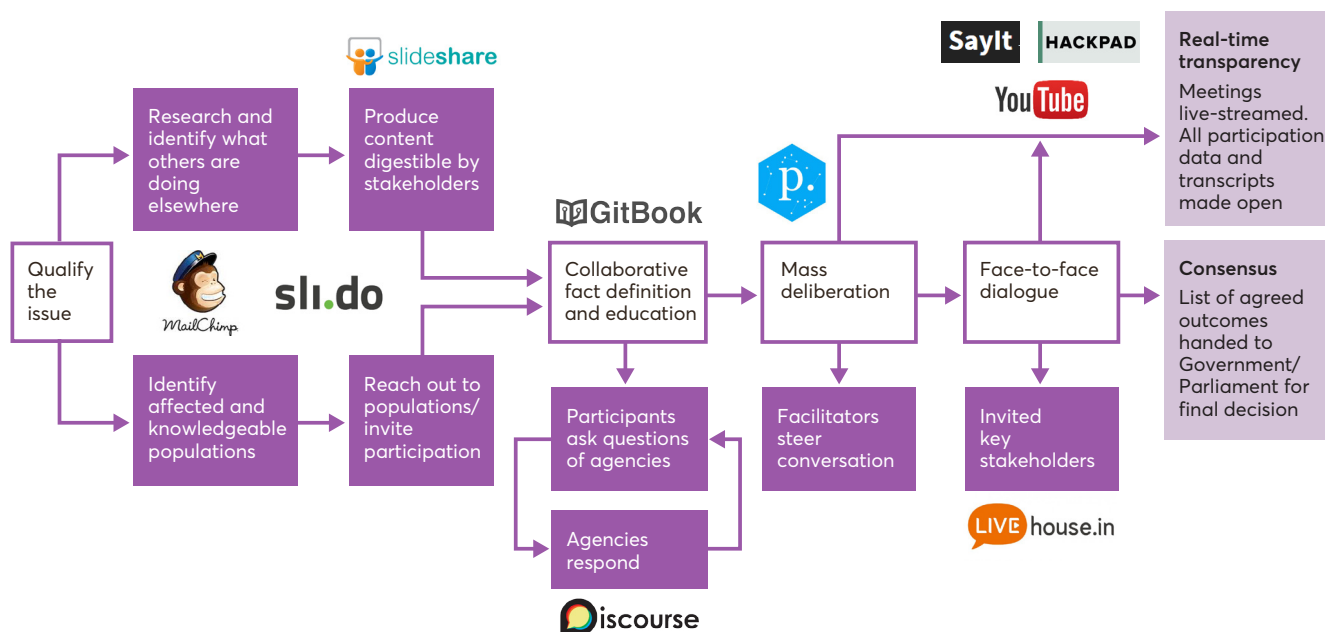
slideshare

SayIt HACKPAD

YouTube

Real-time transparency

Meetings live-streamed. All participation data and transcripts made open

Research and identify what others are doing elsewhere

Produce content digestible by stakeholders

p.

GitBook

Qualify the issue

MailChimp

sli.do

Collaborative fact definition and education

Mass deliberation

Face-to-face dialogue

Consensus

List of agreed outcomes handed to Government/ Parliament for final decision

Identify affected and knowledgeable populations

Reach out to populations/ invite participation

Participants ask questions of agencies

Facilitators steer conversation

Invited key stakeholders

Agencies respond

LIVE house.in

Discourse